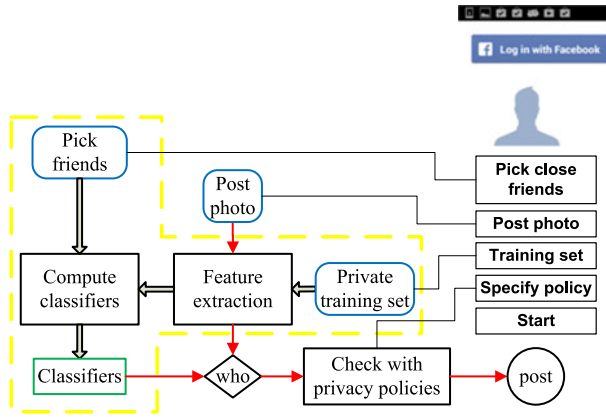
Log in with Facebook

Pick friends

Post photo

Compute classifiers

Feature extraction

Private training set

Classifiers

who

Check with privacy policies

post

Pick close friends

Post photo

Training set

Specify policy

Start